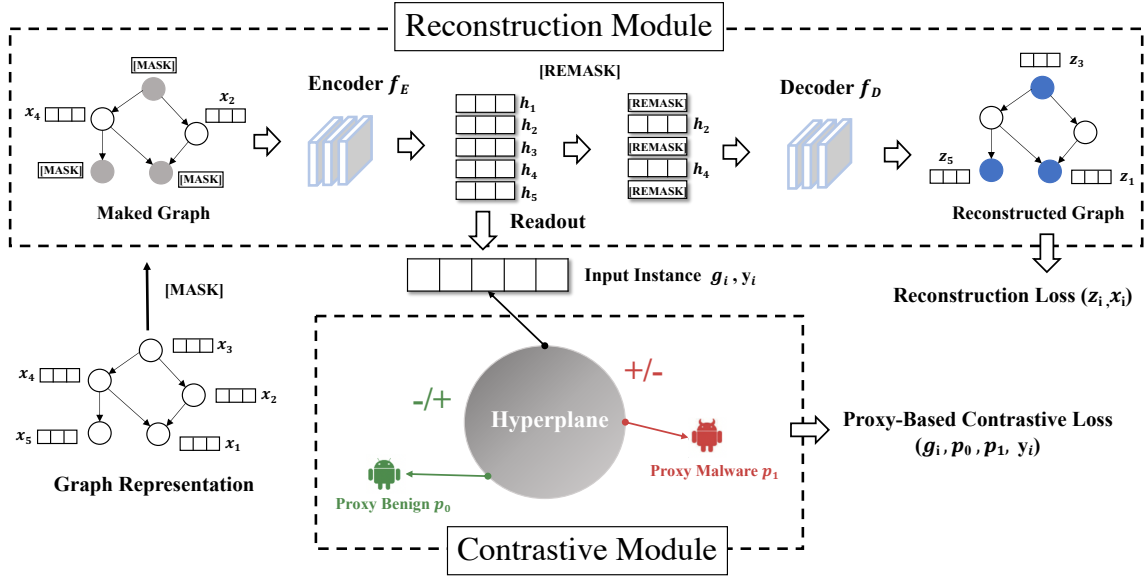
Reconstruction Module

[MASK]

$x_4$

$x_2$

[MASK]

[MASK]

Maked Graph

Encoder $f_E$

[REMASK]

$h_1$

$h_2$

$h_3$

$h_4$

$h_5$

Readout

[REMASK]

$h_2$

[REMASK]

$h_4$

[REMASK]

Decoder $f_D$

$z_3$

$z_5$

$z_1$

Reconstructed Graph

Reconstruction Loss $(z_i, x_i)$

[MASK]

Input Instance $g_i$ , $y_i$

$x_3$

$x_4$

$x_2$

$x_5$

$x_1$

Graph Representation

-/+

+/-

Hyperplane

Proxy Malware $p_1$

Proxy Benign $p_0$

Proxy-Based Contrastive Loss

$(g_i , p_0 , p_1, y_i)$

Contrastive Module